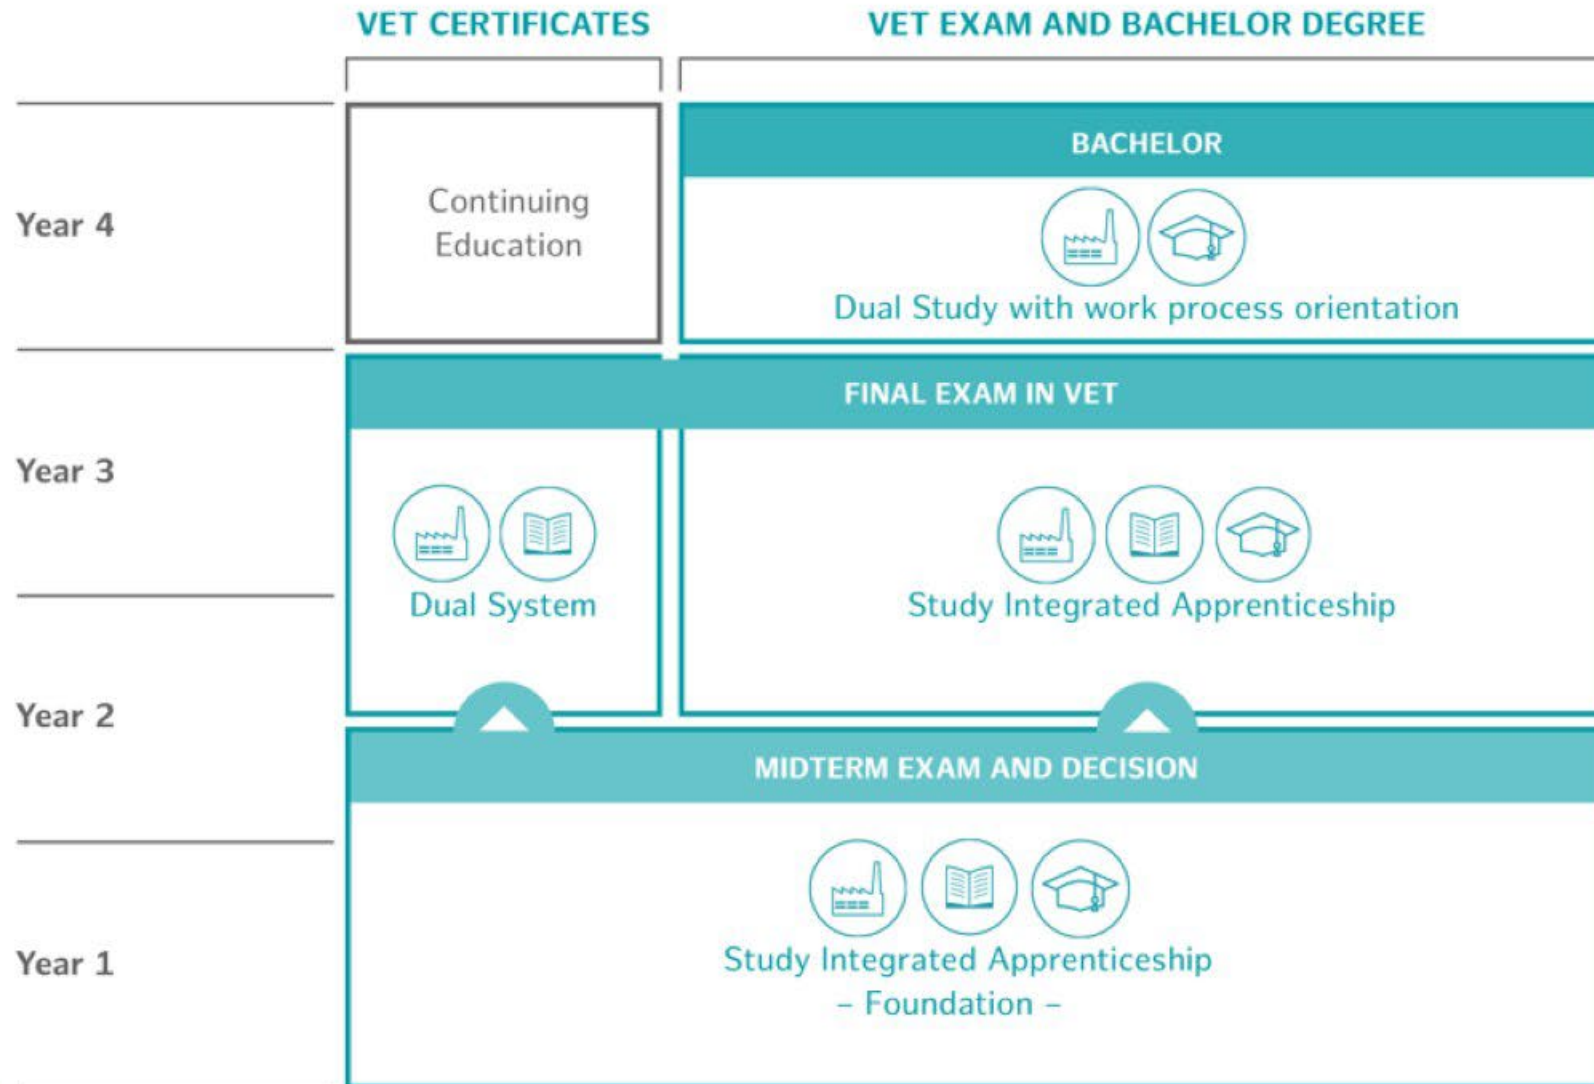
VET CERTIFICATES

VET EXAM AND BACHELOR DEGREE

Year 4

Continuing Education

BACHELOR

Dual Study with work process orientation

FINAL EXAM IN VET

Year 3

Dual System

Study Integrated Apprenticeship

Year 2

MIDTERM EXAM AND DECISION

Year 1

Study Integrated Apprenticeship
– Foundation –